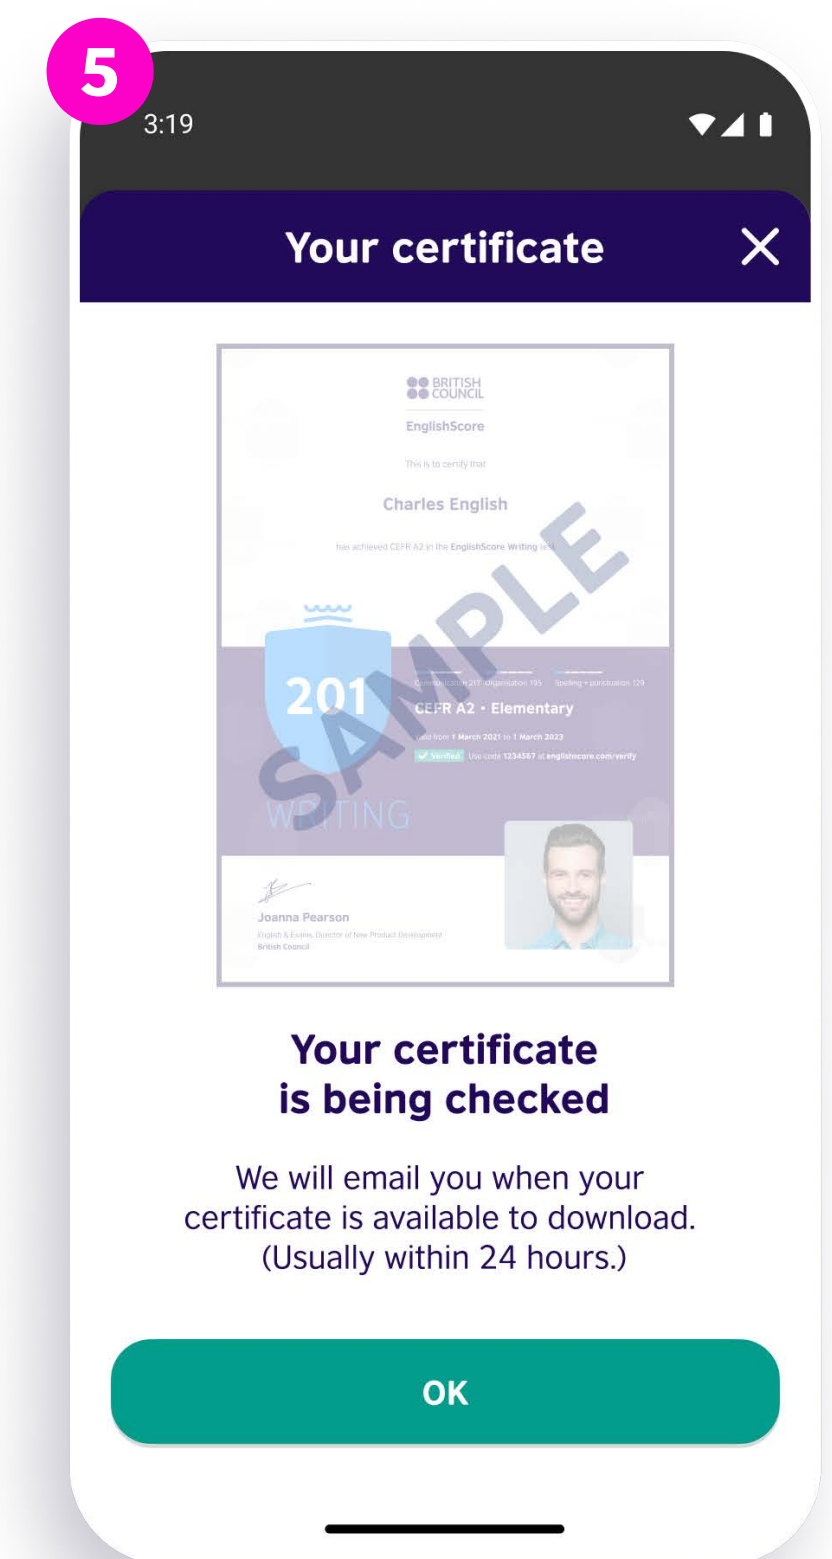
5

3:19

Your certificate

BRITISH COUNCIL

EnglishScore

This is to certify that

Charles English

has achieved CEFR A2 in the EnglishScore Writing test

SAMPLE

201

WRITING

Communication 217 Organisation 195 Spelling + punctuation 129

CEFR A2 • Elementary

Valid from 1 March 2021 to 1 March 2023

Verified Use code 1234567 at englishscore.com/verify

Joanna Pearson

English & Exams Director of New Product Development

British Council

Your certificate is being checked

We will email you when your certificate is available to download. (Usually within 24 hours.)

OK